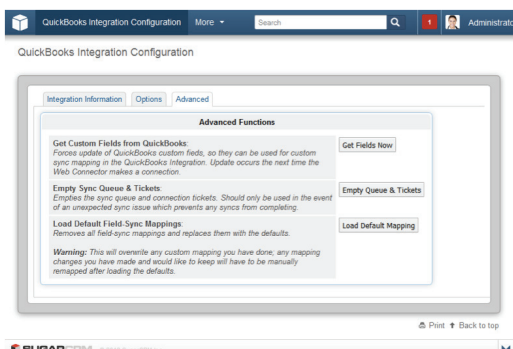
QuickBooks Integration Configuration More Search 1 Administrato

QuickBooks Integration Configuration

Integration Information Options Advanced

| Advanced Functions | |
|---|---|
| **Get Custom Fields from QuickBooks**: *Forces update of QuickBooks custom fields, so they can be used for custom sync mapping in the QuickBooks Integration. Update occurs the next time the Web Connector makes a connection.* | Get Fields Now |
| **Empty Sync Queue & Tickets**: *Empties the sync queue and connection tickets. Should only be used in the event of an unexpected sync issue which prevents any syncs from completing.* | Empty Queue & Tickets |
| **Load Default Field-Sync Mappings**: *Removes all field-sync mappings and replaces them with the defaults.* **Warning**: *This will overwrite any custom mapping you have done; any mapping changes you have made and would like to keep will have to be manually remapped after loading the defaults.* | Load Default Mapping |

Print Back to top

SUGAR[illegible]